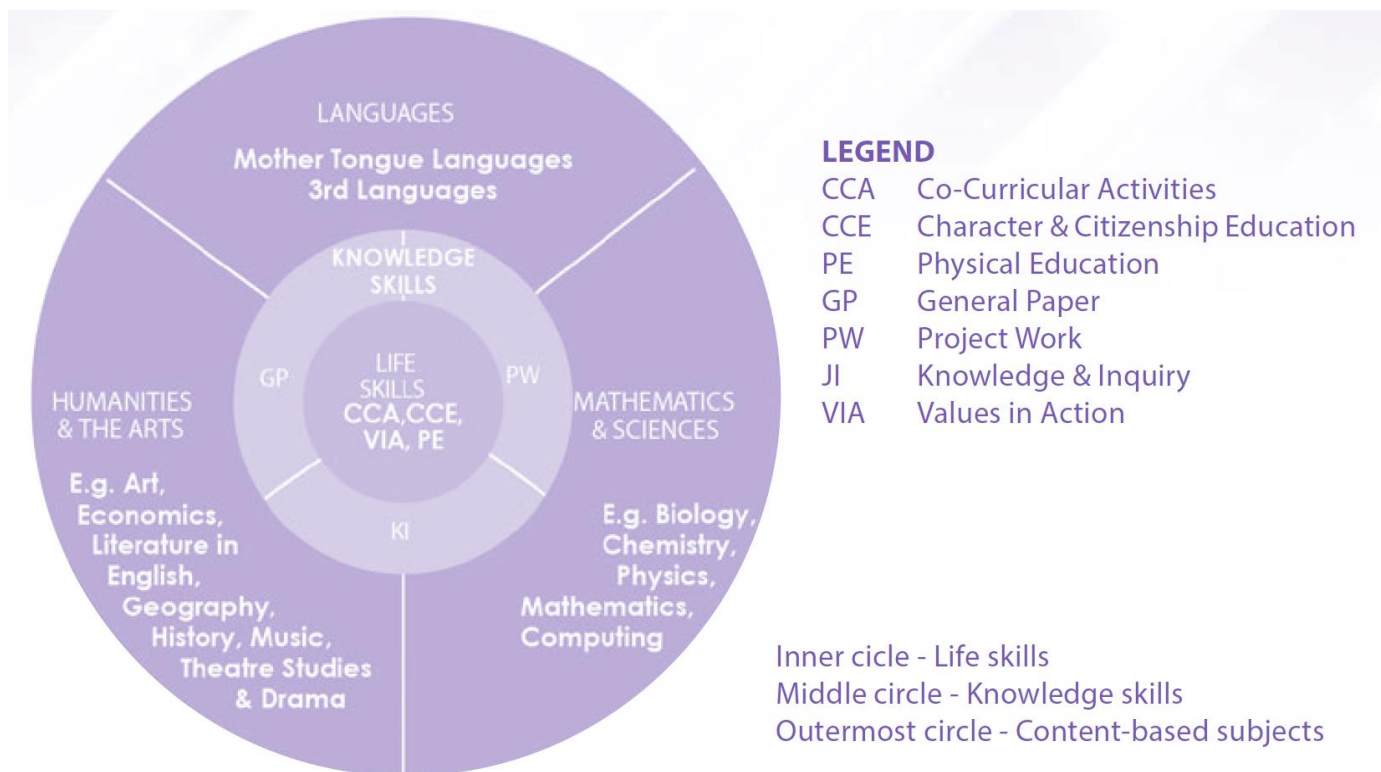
LANGUAGES

Mother Tongue Languages
3rd Languages

KNOWLEDGE SKILLS

GP

PW

LIFE SKILLS
CCA,CCE, VIA, PE

KI

HUMANITIES & THE ARTS

E.g. Art, Economics, Literature in English, Geography, History, Music, Theatre Studies & Drama

MATHEMATICS & SCIENCES

E.g. Biology, Chemistry, Physics, Mathematics, Computing

LEGEND

| | |
|---|---|
| CCA | Co-Curricular Activities |
| CCE | Character & Citizenship Education |
| PE | Physical Education |
| GP | General Paper |
| PW | Project Work |
| JI | Knowledge & Inquiry |
| VIA | Values in Action |

Inner cicle - Life skills
Middle circle - Knowledge skills
Outermost circle - Content-based subjects